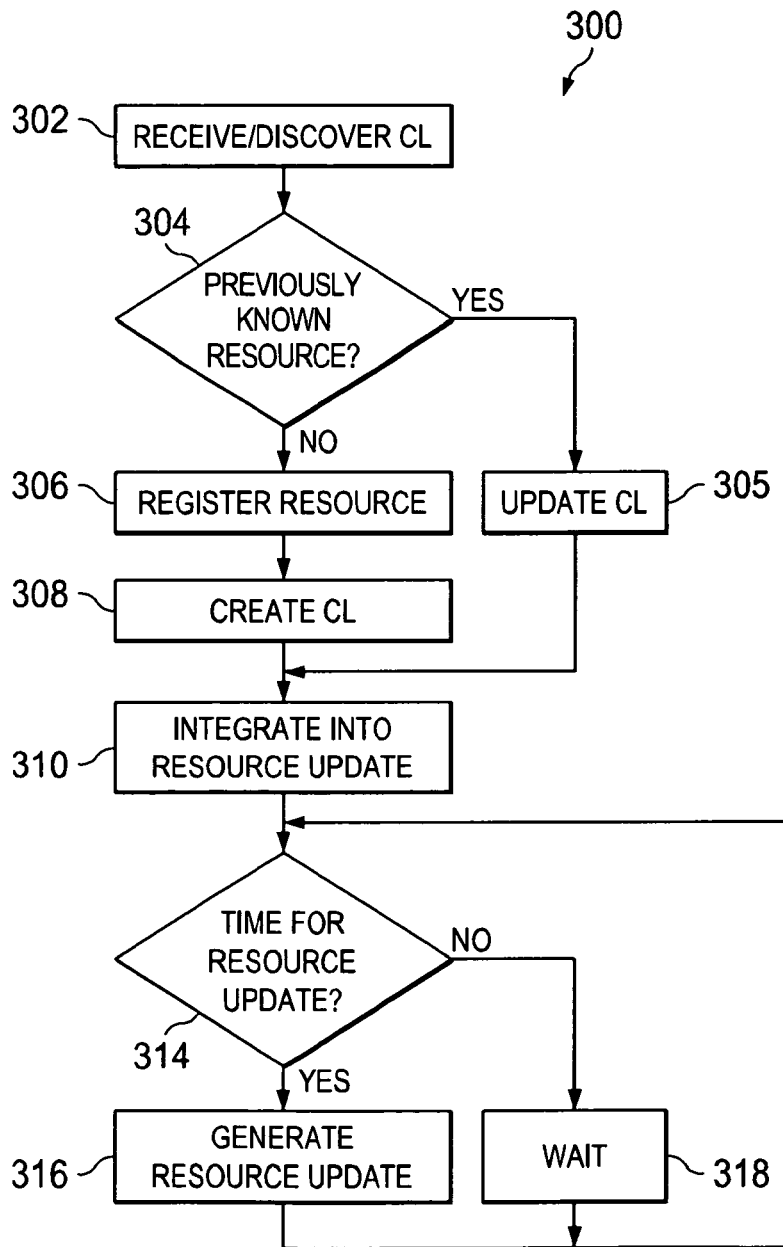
300

302 RECEIVE/DISCOVER CL

304 PREVIOUSLY KNOWN RESOURCE?

YES

NO

306 REGISTER RESOURCE

UPDATE CL 305

308 CREATE CL

310 INTEGRATE INTO RESOURCE UPDATE

TIME FOR RESOURCE UPDATE?

NO

314

YES

316 GENERATE RESOURCE UPDATE

WAIT 318